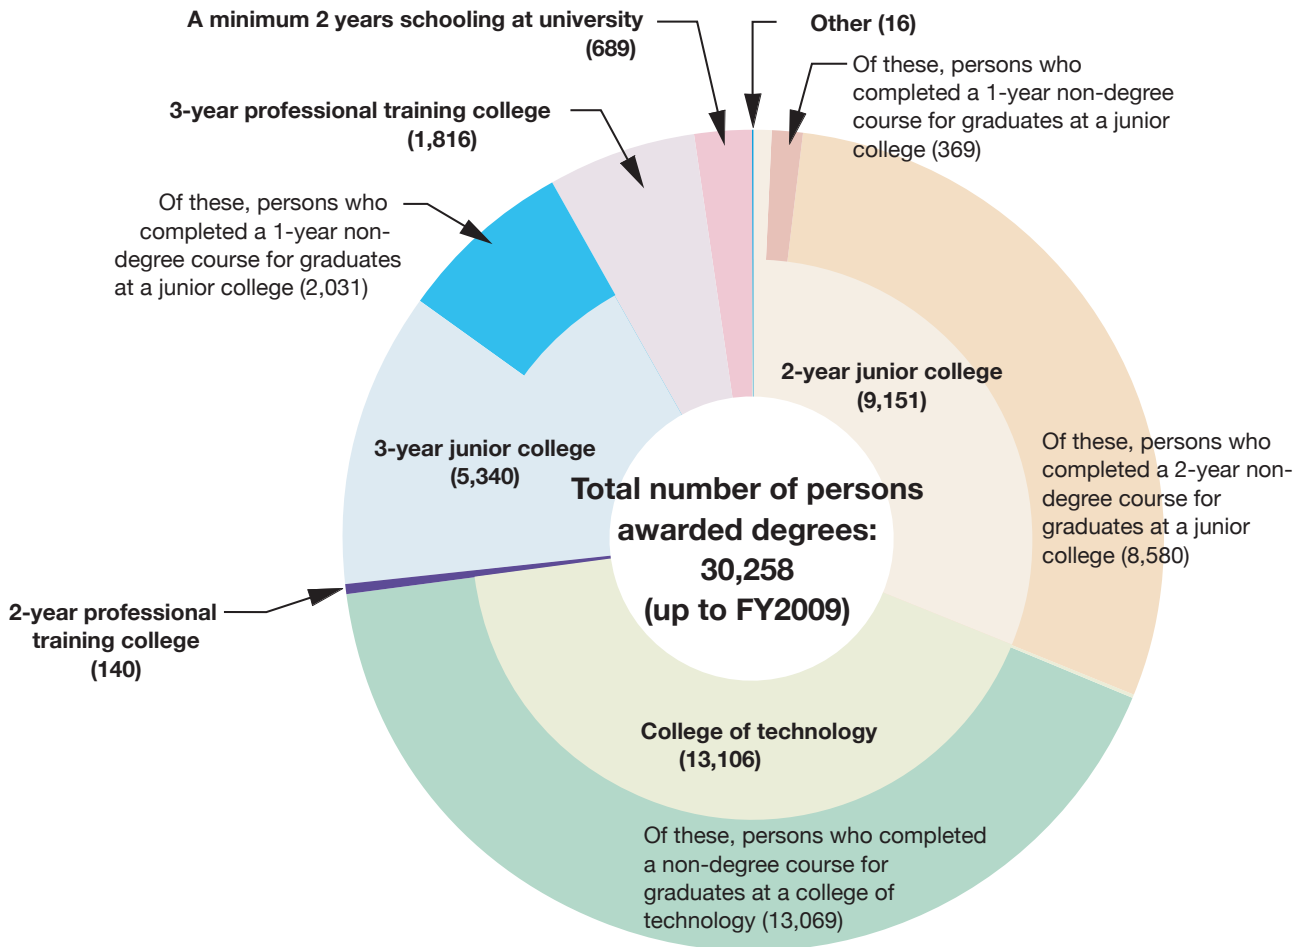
A minimum 2 years schooling at university (689)

Other (16)

Of these, persons who completed a 1-year non-degree course for graduates at a junior college (369)

3-year professional training college (1,816)

Of these, persons who completed a 1-year non-degree course for graduates at a junior college (2,031)

2-year junior college (9,151)

3-year junior college (5,340)

Total number of persons awarded degrees: 30,258 (up to FY2009)

Of these, persons who completed a 2-year non-degree course for graduates at a junior college (8,580)

2-year professional training college (140)

College of technology (13,106)

Of these, persons who completed a non-degree course for graduates at a college of technology (13,069)